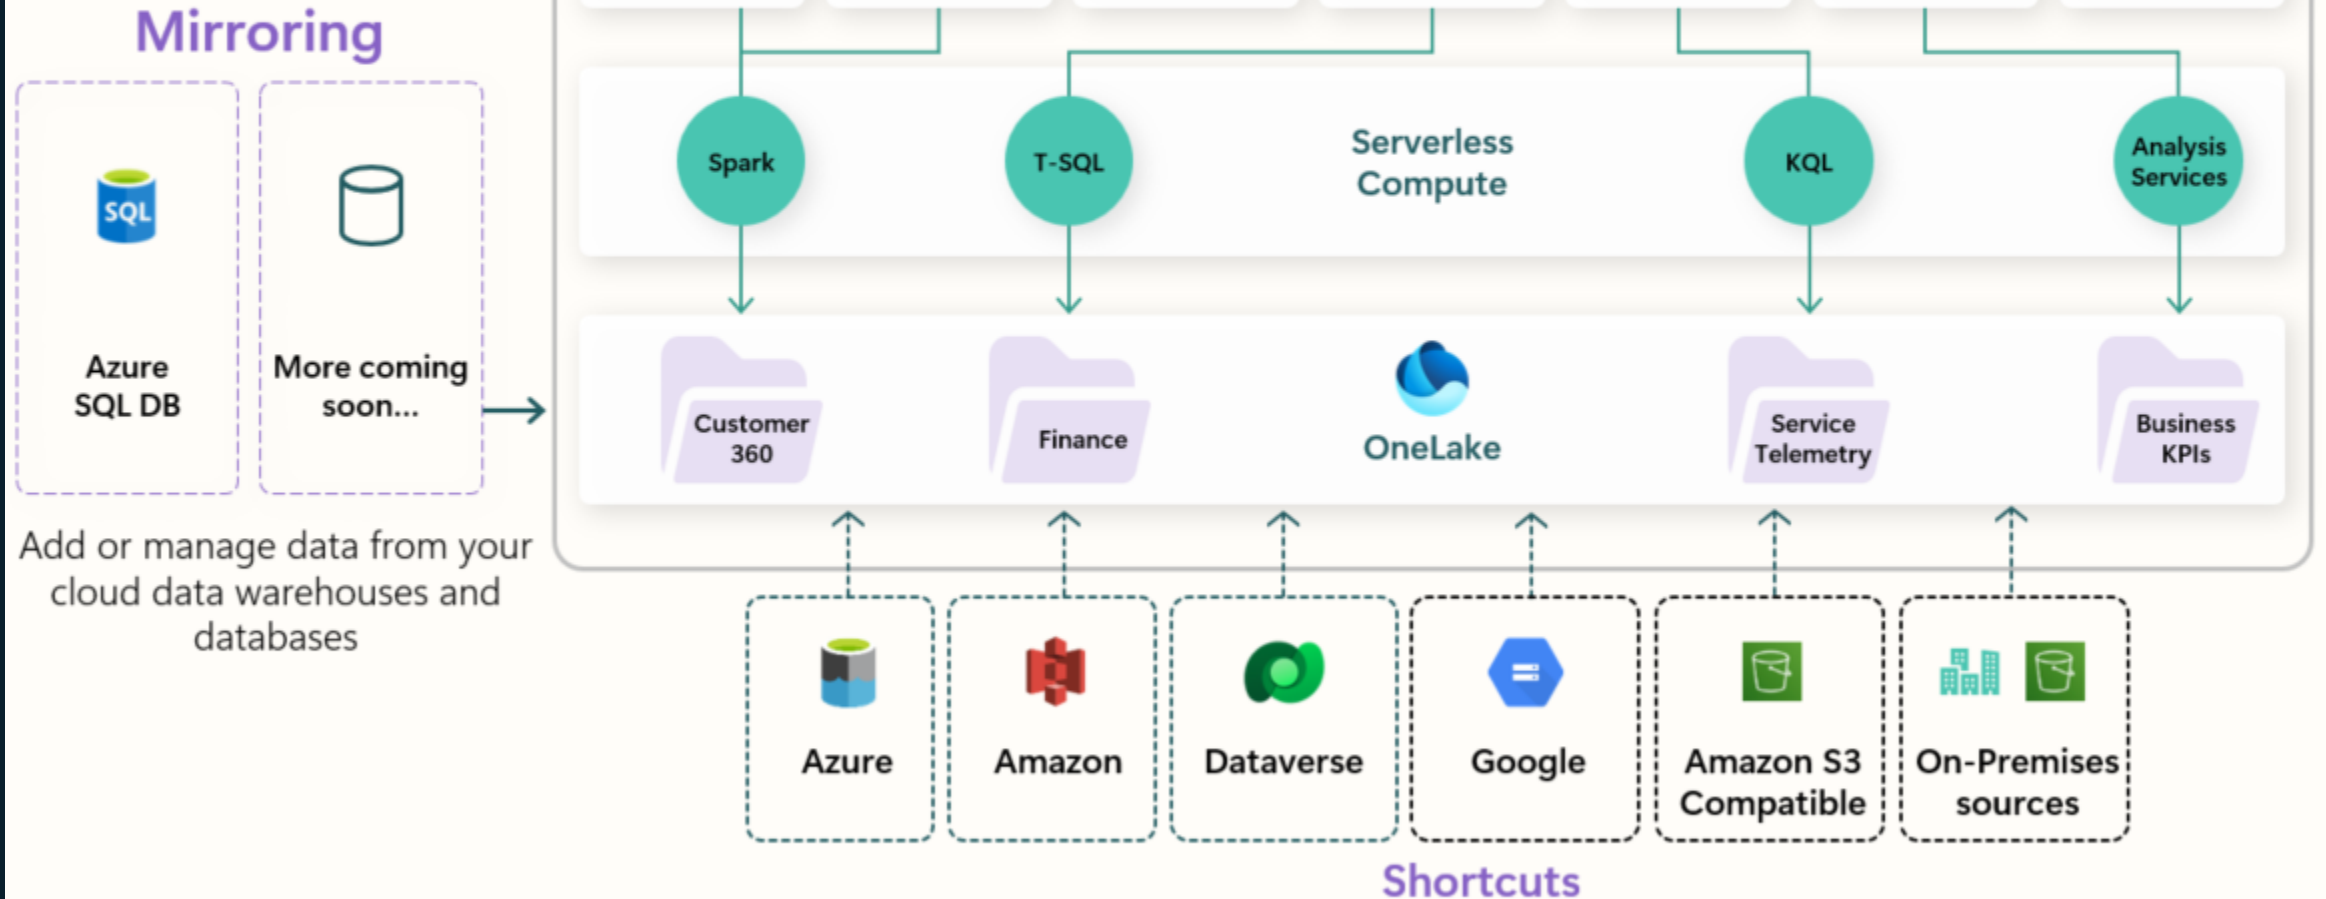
Mirroring

SQL

Azure SQL DB

More coming soon...

Add or manage data from your cloud data warehouses and databases

Spark

T-SQL

Serverless Compute

KQL

Analysis Services

Customer 360

Finance

OneLake

Service Telemetry

Business KPIs

Azure

Amazon

Dataverse

Google

Amazon S3 Compatible

On-Premises sources

Shortcuts